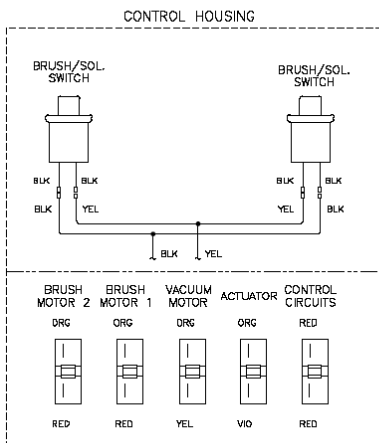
CONTROL HOUSING

BRUSH/SOL. SWITCH

BRUSH/SOL. SWITCH

BLK BLK

BLK YEL

BLK BLK

YEL BLK

BLK YEL

BRUSH MOTOR 2

BRUSH MOTOR 1

VACUUM MOTOR

ACTUATOR

CONTROL CIRCUITS

ORG ORG ORG ORG RED

RED RED YEL VIO RED